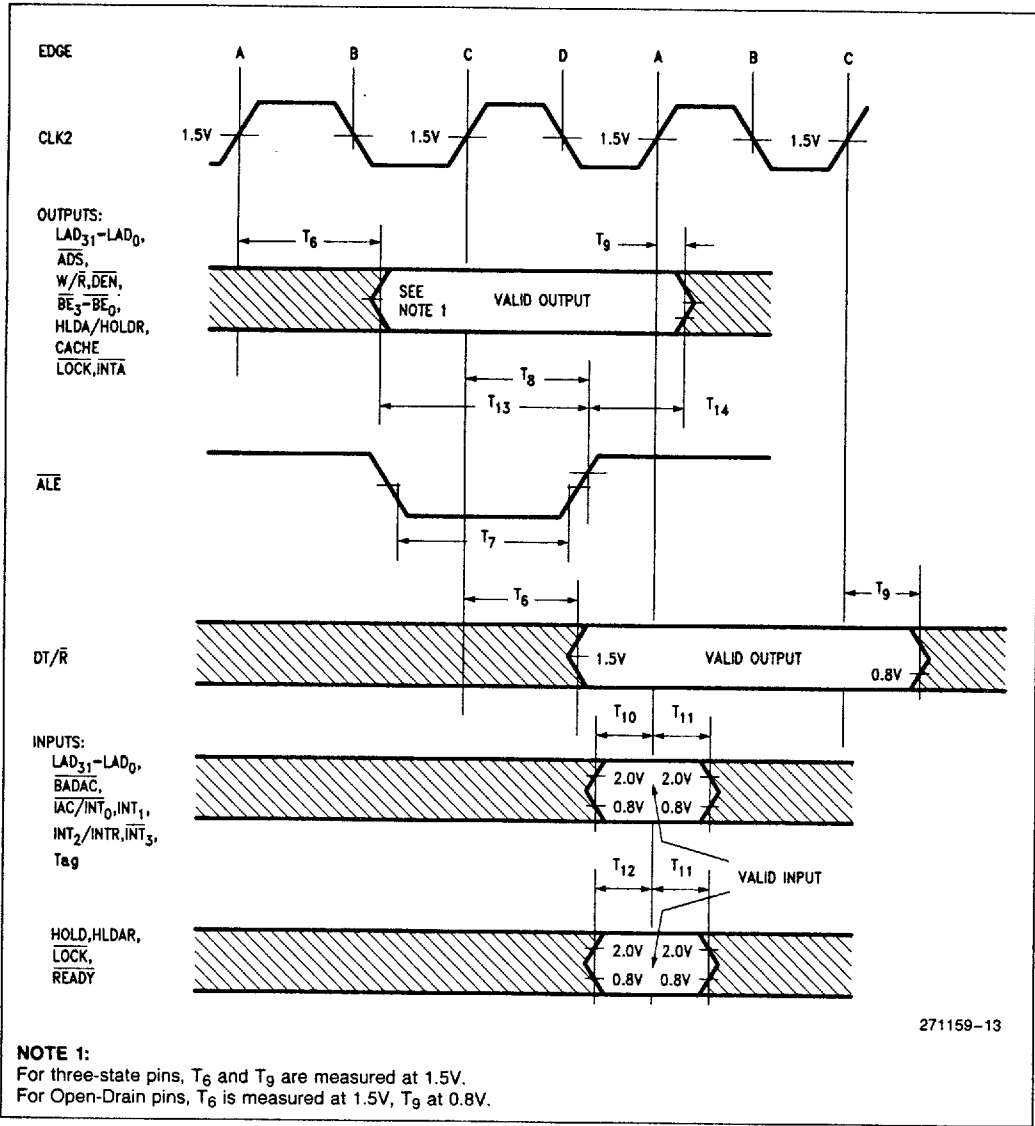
EDGE A B C D A B C

CLK2 1.5V 1.5V 1.5V 1.5V

OUTPUTS: $LAD_{31}$–$LAD_0$, $\overline{ADS}$, $W/\overline{R}$,$\overline{DEN}$, $\overline{BE_3}$–$\overline{BE_0}$, HLDA/HOLDR, CACHE $\overline{LOCK}$,$\overline{INTA}$

$T_6$ $T_9$

SEE NOTE 1 VALID OUTPUT

$T_8$ $T_{13}$ $T_{14}$

$\overline{ALE}$

$T_7$

$T_6$ $T_9$

$DT/\overline{R}$ 1.5V VALID OUTPUT 0.8V

$T_{10}$ $T_{11}$

INPUTS: $LAD_{31}$–$LAD_0$, $\overline{BADAC}$, $\overline{IAC}/\overline{INT_0}$,$INT_1$, $INT_2$/INTR,$\overline{INT_3}$, Tag

2.0V 2.0V 0.8V 0.8V

$T_{12}$ $T_{11}$ VALID INPUT

HOLD,HLDAR, $\overline{LOCK}$, $\overline{READY}$

2.0V 2.0V 0.8V 0.8V

271159–13

NOTE 1:
For three-state pins, $T_6$ and $T_9$ are measured at 1.5V.
For Open-Drain pins, $T_6$ is measured at 1.5V, $T_9$ at 0.8V.